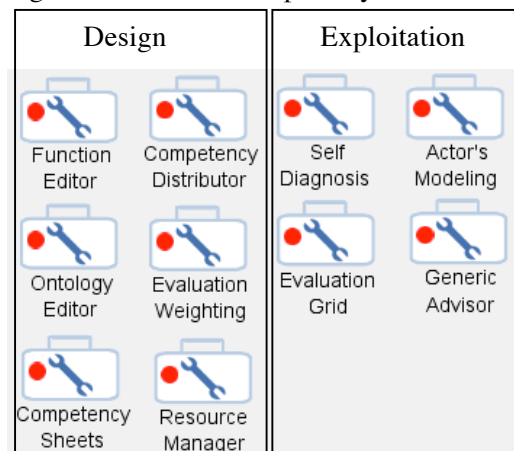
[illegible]

Design

Function Editor

Competency Distributor

Ontology Editor

Evaluation Weighting

Competency Sheets

Resource Manager

Exploitation

Self Diagnosis

Actor's Modeling

Evaluation Grid

Generic Advisor